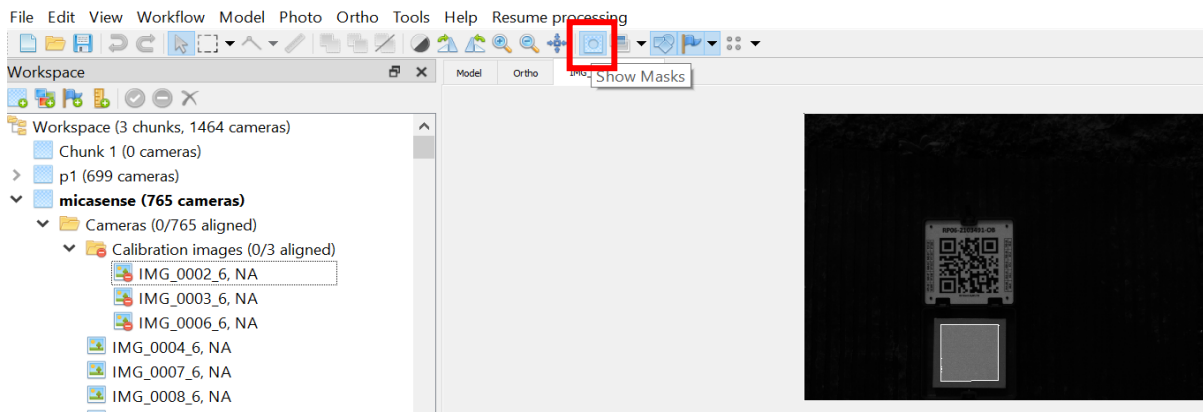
File Edit View Workflow Model Photo Ortho Tools Help Resume processing

Show Masks

Workspace

Model Ortho IMG

Workspace (3 chunks, 1464 cameras)
Chunk 1 (0 cameras)
p1 (699 cameras)
micasense (765 cameras)
Cameras (0/765 aligned)
Calibration images (0/3 aligned)
IMG_0002_6, NA
IMG_0003_6, NA
IMG_0006_6, NA
IMG_0004_6, NA
IMG_0007_6, NA
IMG_0008_6, NA

RP06-2209491-OB